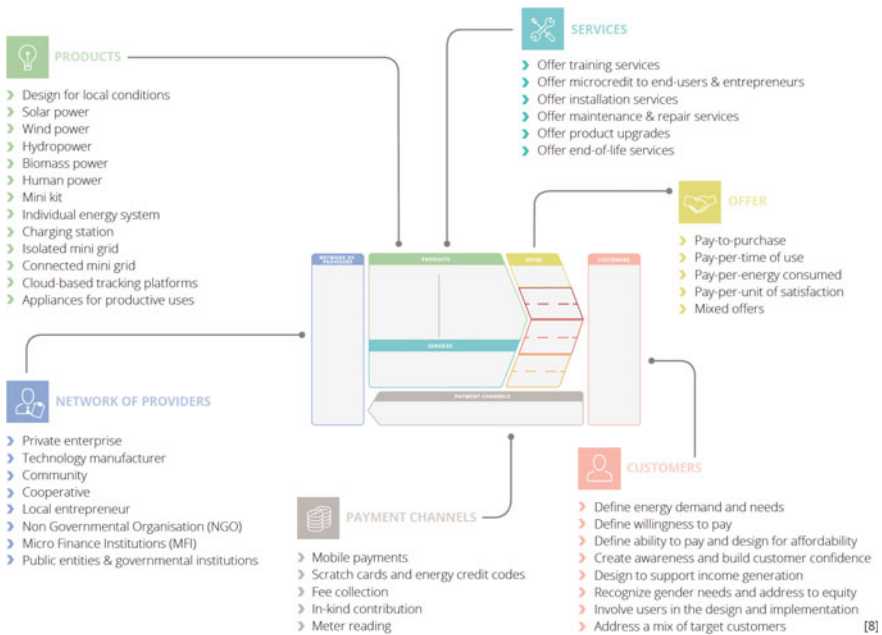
PRODUCTS

Design for local conditions
Solar power
Wind power
Hydropower
Biomass power
Human power
Mini kit
Individual energy system
Charging station
Isolated mini grid
Connected mini grid
Cloud-based tracking platforms
Appliances for productive uses

SERVICES

Offer training services
Offer microcredit to end-users & entrepreneurs
Offer installation services
Offer maintenance & repair services
Offer product upgrades
Offer end-of-life services

OFFER

Pay-to-purchase
Pay-per-time of use
Pay-per-energy consumed
Pay-per-unit of satisfaction
Mixed offers

NETWORK OF PROVIDERS
PRODUCTS
OFFER
CUSTOMERS
SERVICES
PAYMENT CHANNELS

NETWORK OF PROVIDERS

Private enterprise
Technology manufacturer
Community
Cooperative
Local entrepreneur
Non Governmental Organisation (NGO)
Micro Finance Institutions (MFI)
Public entities & governmental institutions

PAYMENT CHANNELS

Mobile payments
Scratch cards and energy credit codes
Fee collection
In-kind contribution
Meter reading

CUSTOMERS

Define energy demand and needs
Define willingness to pay
Define ability to pay and design for affordability
Create awareness and build customer confidence
Design to support income generation
Recognize gender needs and address to equity
Involve users in the design and implementation
Address a mix of target customers

[8]